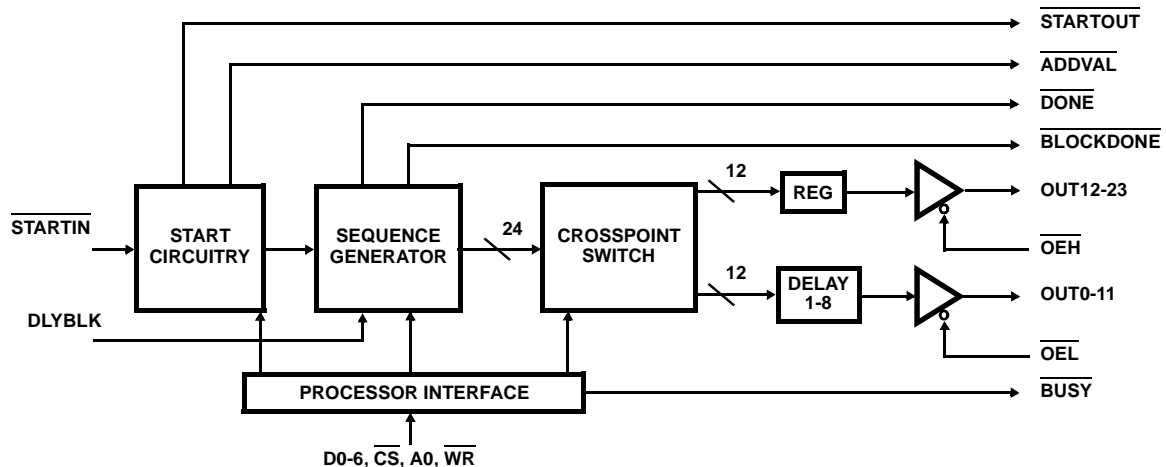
$\overline{STARTOUT}$

$\overline{ADDVAL}$

$\overline{DONE}$

$\overline{BLOCKDONE}$

$\overline{STARTIN}$

START CIRCUITRY

SEQUENCE GENERATOR

24

CROSSPOINT SWITCH

12

REG

OUT12-23

$\overline{OEH}$

12

DELAY 1-8

OUT0-11

$\overline{OEL}$

DLYBLK

PROCESSOR INTERFACE

$\overline{BUSY}$

D0-6, $\overline{CS}$, A0, $\overline{WR}$